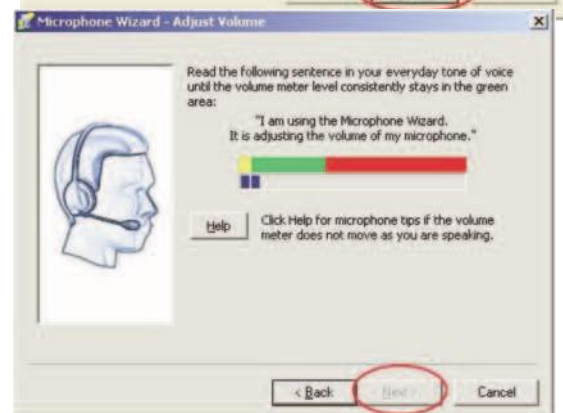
Microphone Wizard - Adjust Volume

Read the following sentence in your everyday tone of voice until the volume meter level consistently stays in the green area:

"I am using the Microphone Wizard. It is adjusting the volume of my microphone."

Help

Click Help for microphone tips if the volume meter does not move as you are speaking.

< Back

Next >

Cancel